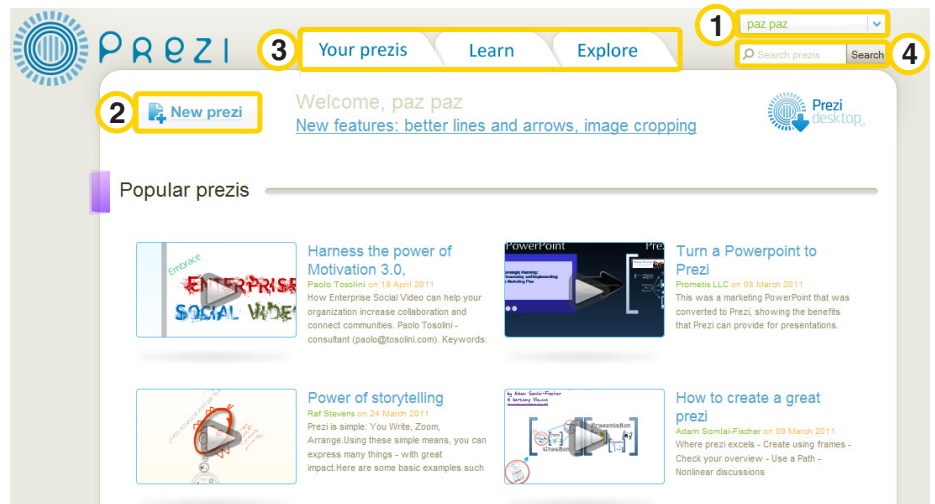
Prezi

3 Your prezis Learn Explore

1 paz paz

Search prezis Search 4

2 New prezi

Welcome, paz paz

New features: better lines and arrows, image cropping

Prezi desktop

Popular prezis

Embrace ENTERPRISE SOCIAL VIDEO

Harness the power of Motivation 3.0,

Paolo Tosolini on 19 April 2011

How Enterprise Social Video can help your organization increase collaboration and connect communities. Paolo Tosolini - consultant (paolo@tosolini.com). Keywords:

PowerPoint

Turn a Powerpoint to Prezi

Prometis LLC on 08 March 2011

This was a marketing PowerPoint that was converted to Prezi, showing the benefits that Prezi can provide for presentations.

Power of storytelling

Raf Stevens on 24 March 2011

Prezi is simple: You Write, Zoom, Arrange.Using these simple means, you can express many things - with great impact.Here are some basic examples such

How to create a great prezi

Adam Somlai-Fischer on 09 March 2011

Where prezi excels - Create using frames - Check your overview - Use a Path - Nonlinear discussions